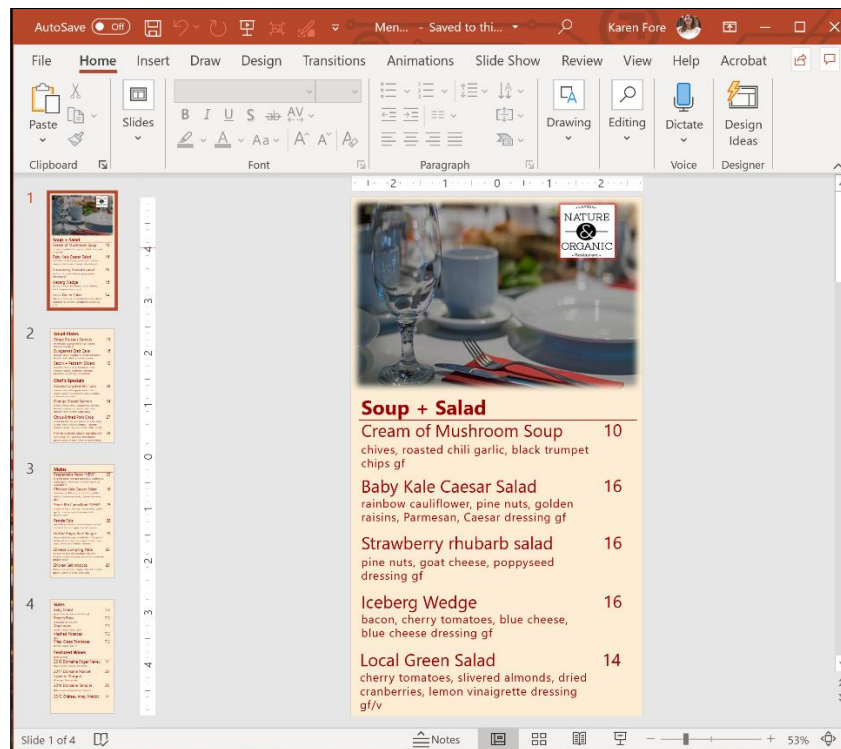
AutoSave Off Men... - Saved to thi... Karen Fore

File Home Insert Draw Design Transitions Animations Slide Show Review View Help Acrobat

Paste Slides Drawing Editing Dictate Design Ideas

Clipboard Font Paragraph Voice Designer

1

2

3

4

NATURE & ORGANIC Restaurant

Soup + Salad

Cream of Mushroom Soup 10
chives, roasted chili garlic, black trumpet chips gf

Baby Kale Caesar Salad 16
rainbow cauliflower, pine nuts, golden raisins, Parmesan, Caesar dressing gf

Strawberry rhubarb salad 16
pine nuts, goat cheese, poppyseed dressing gf

Iceberg Wedge 16
bacon, cherry tomatoes, blue cheese, blue cheese dressing gf

Local Green Salad 14
cherry tomatoes, slivered almonds, dried cranberries, lemon vinaigrette dressing gf/v

Slide 1 of 4 Notes 53%